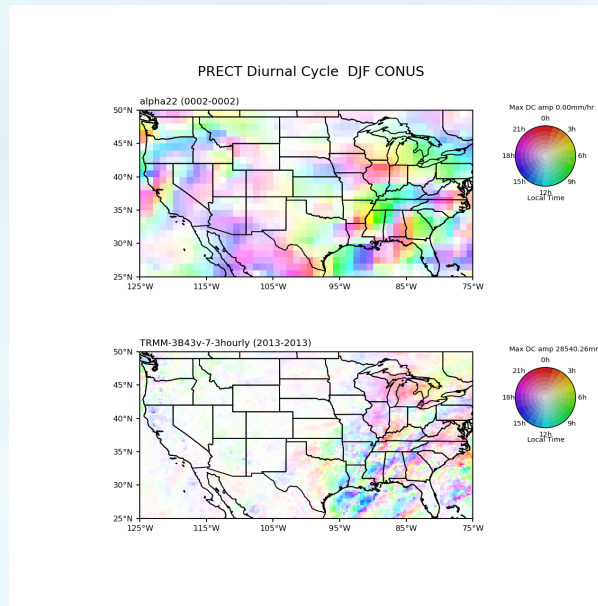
PRECT Diurnal Cycle DJF CONUS

alpha22 (0002-0002)

50°N
45°N
40°N
35°N
30°N
25°N
125°W 115°W 105°W 95°W 85°W 75°W

Max DC amp 0.00mm/hr
0h
3h
6h
9h
12h
15h
18h
21h
Local Time

TRMM-3B43v-7-3hourly (2013-2013)

50°N
45°N
40°N
35°N
30°N
25°N
125°W 115°W 105°W 95°W 85°W 75°W

Max DC amp 28540.26mr
0h
3h
6h
9h
12h
15h
18h
21h
Local Time